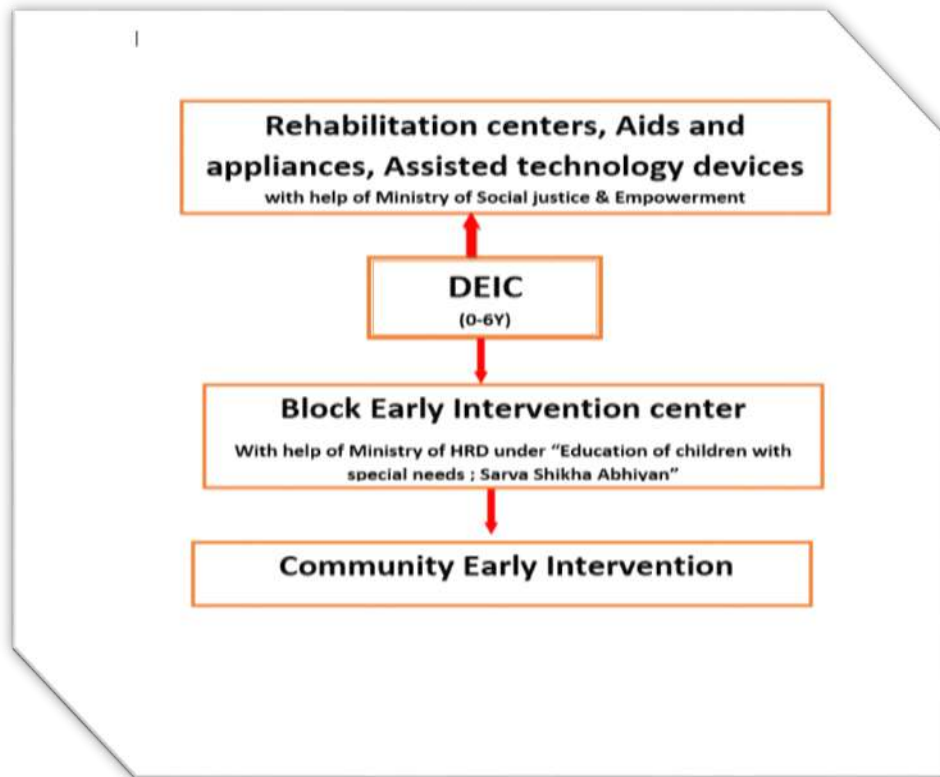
Rehabilitation centers, Aids and appliances, Assisted technology devices
with help of Ministry of Social justice & Empowerment

DEIC
(0-6Y)

Block Early Intervention center
With help of Ministry of HRD under "Education of children with special needs ; Sarva Shikha Abhiyan"

Community Early Intervention